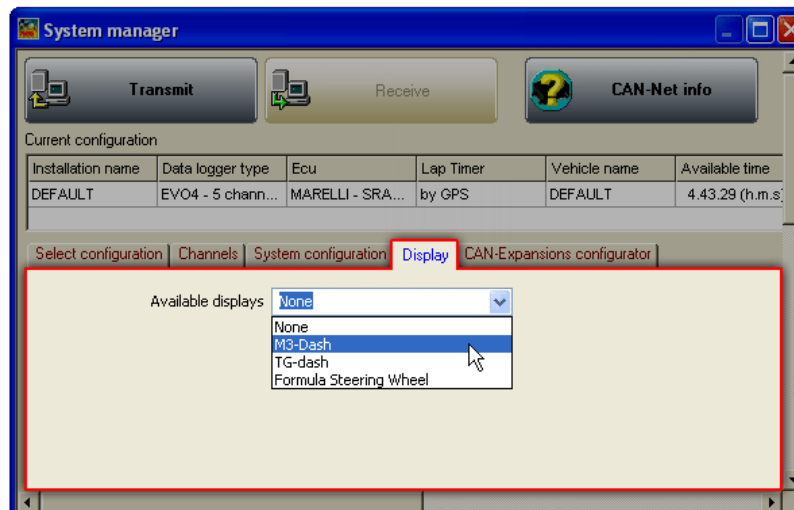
System manager

Transmit

Receive

CAN-Net info

Current configuration

| Installation name | Data logger type | Ecu | Lap Timer | Vehicle name | Available time |
|---|---|---|---|---|---|
| DEFAULT | EVO4 - 5 chann... | MARELLI - SRA... | by GPS | DEFAULT | 4.43.29 (h.m.s) |

Select configuration | Channels | System configuration | Display | CAN-Expansions configurator

Available displays None

None
M3-Dash
TG-dash
Formula Steering Wheel